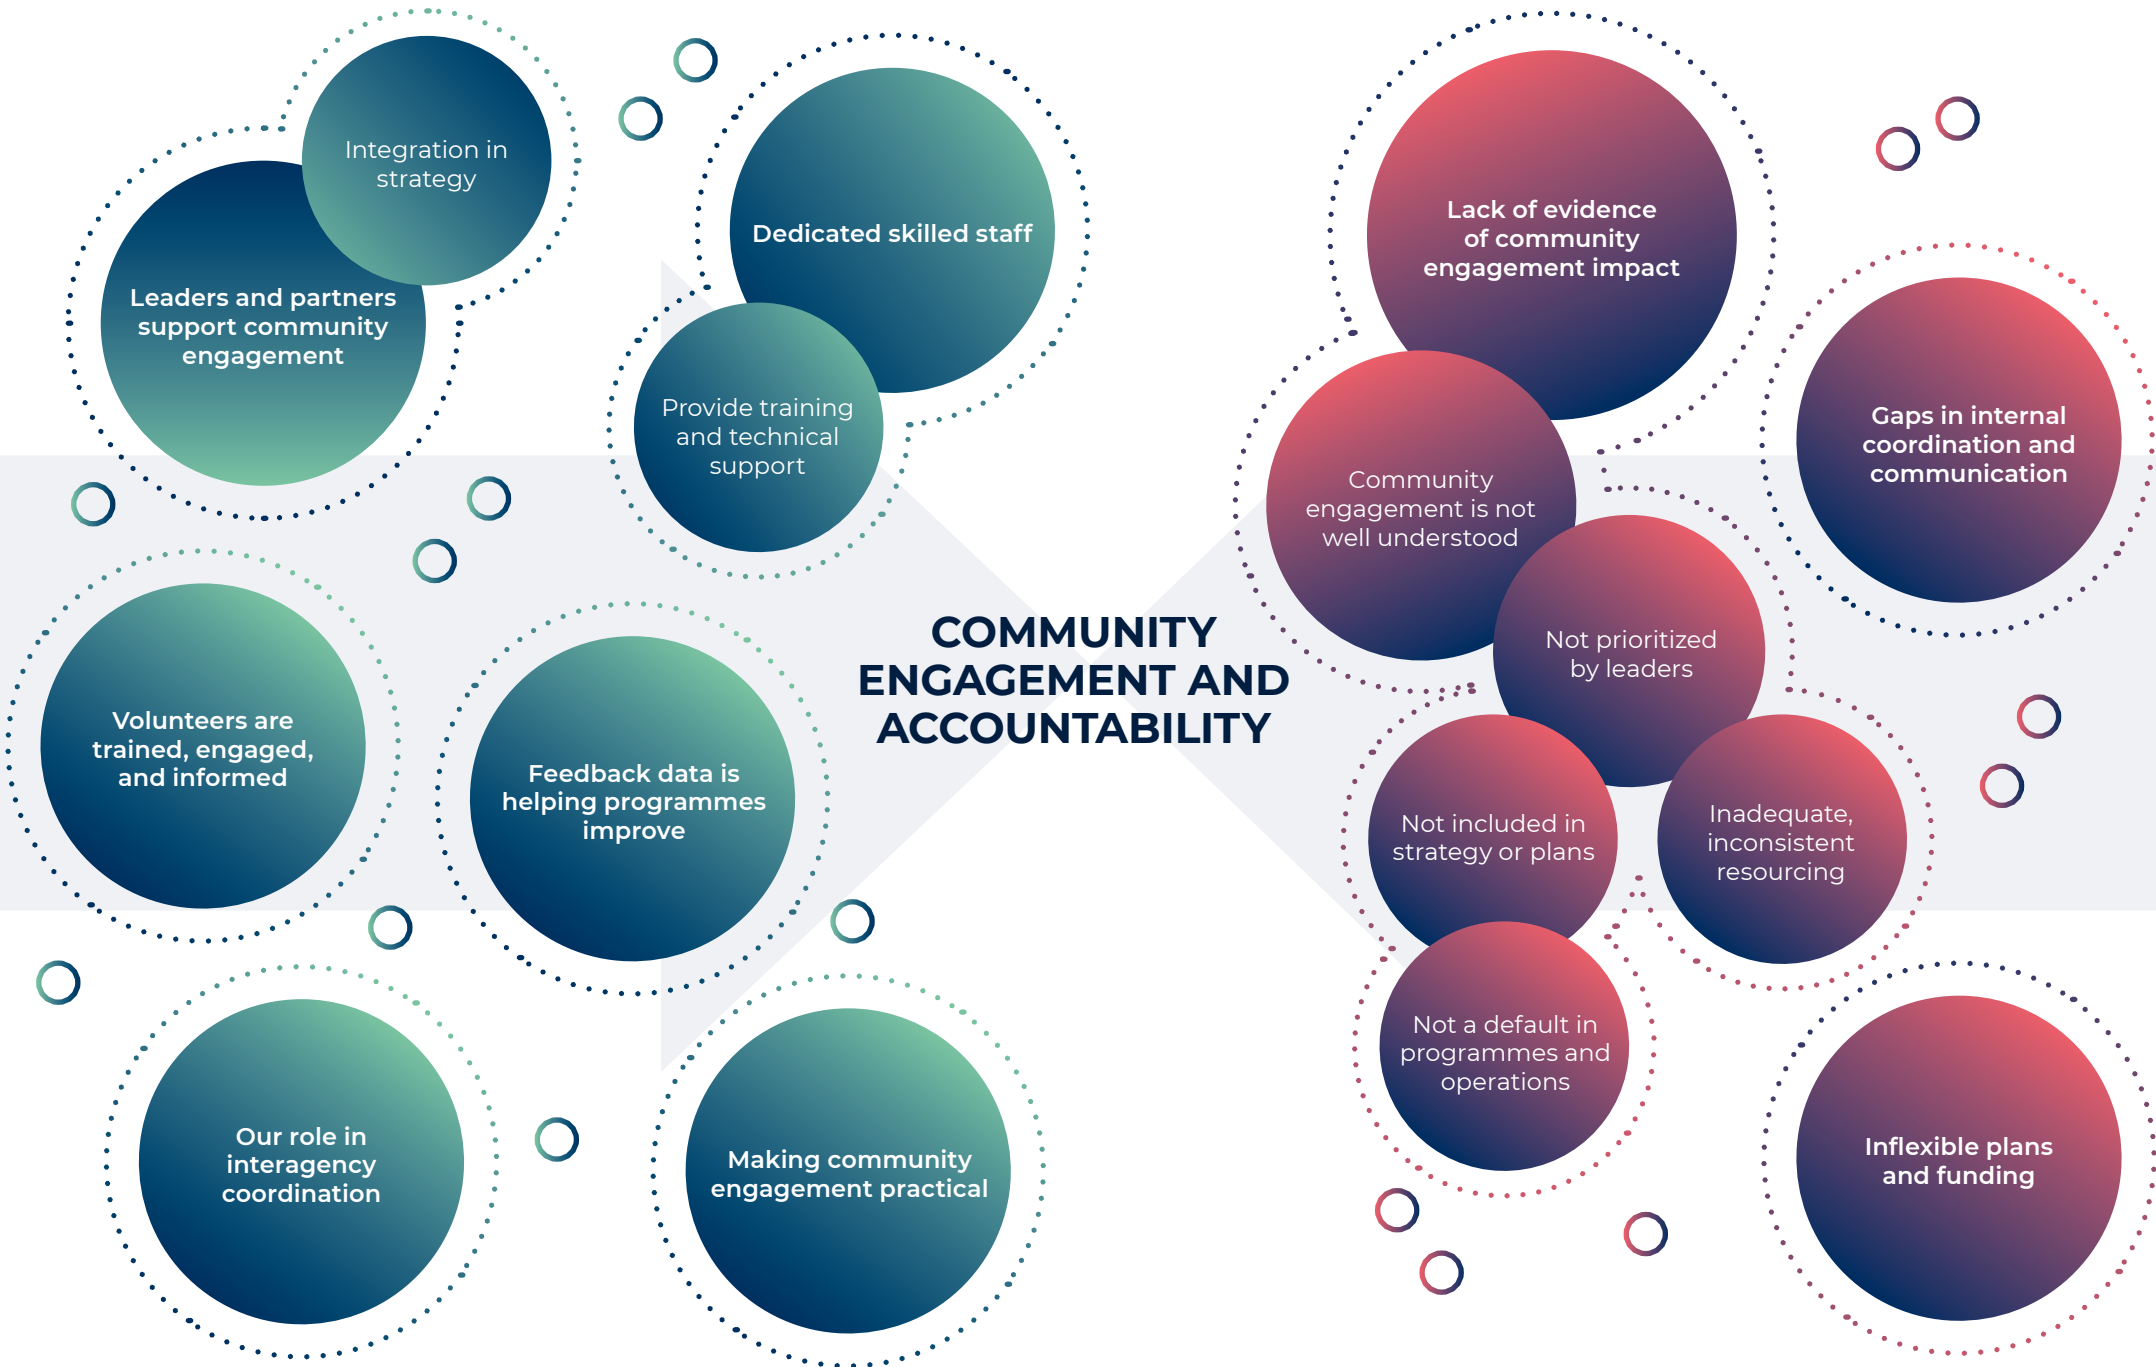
Integration in strategy

Leaders and partners support community engagement

Dedicated skilled staff

Provide training and technical support

Volunteers are trained, engaged, and informed

Feedback data is helping programmes improve

Our role in interagency coordination

Making community engagement practical

COMMUNITY ENGAGEMENT AND ACCOUNTABILITY

Lack of evidence of community engagement impact

Gaps in internal coordination and communication

Community engagement is not well understood

Not prioritized by leaders

Not included in strategy or plans

Inadequate, inconsistent resourcing

Not a default in programmes and operations

Inflexible plans and funding